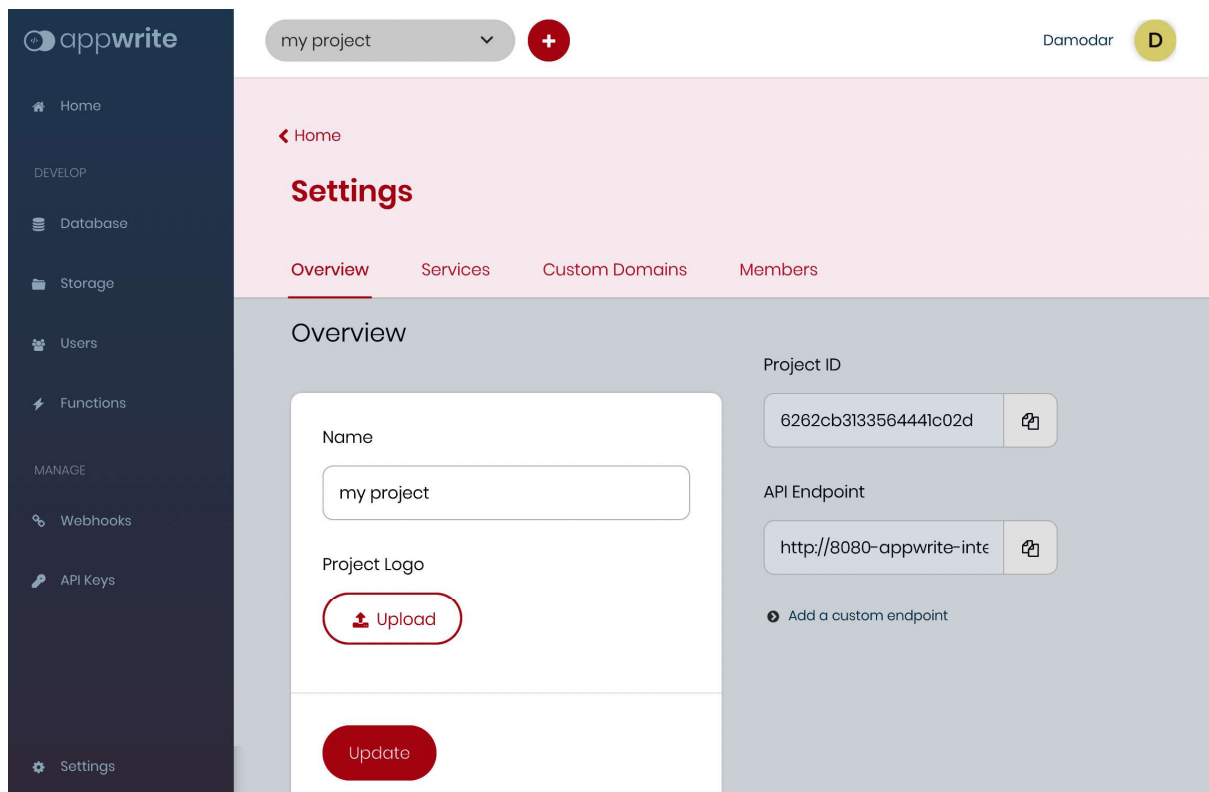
appwrite

Home

DEVELOP

Database

Storage

Users

Functions

MANAGE

Webhooks

API Keys

Settings

my project

+

Damodar

D

< Home

Settings

Overview

Services

Custom Domains

Members

Overview

Name

my project

Project Logo

Upload

Update

Project ID

6262cb3133564441c02d

API Endpoint

http://8080-appwrite-inte

Add a custom endpoint